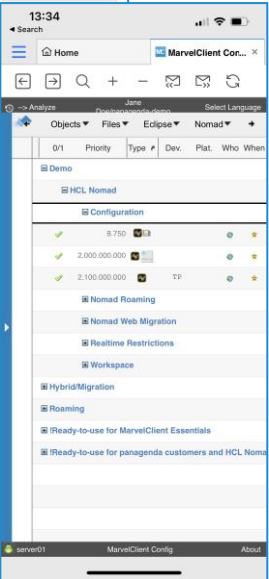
13:34
◂ Search

Home
MarvelClient Con...

--> Analyze
Jane
One/panagenda-demo
Select Language

Objects ▾ Files ▾ Eclipse ▾ Nomad ▾

| 0/1 | Priority | Type | Dev. | Plat. | Who | When |
|---|---|---|---|---|---|---|

⊟ Demo
⊟ HCL Nomad
⊟ Configuration
8.750
2.000.000.000
2.100.000.000 TP
⊞ Nomad Roaming
⊞ Nomad Web Migration
⊞ Realtime Restrictions
⊞ Workspace
⊞ Hybrid/Migration
⊞ Roaming
⊞ !Ready-to-use for MarvelClient Essentials
⊞ !Ready-to-use for panagenda customers and HCL Noma

server01
MarvelClient Config
About